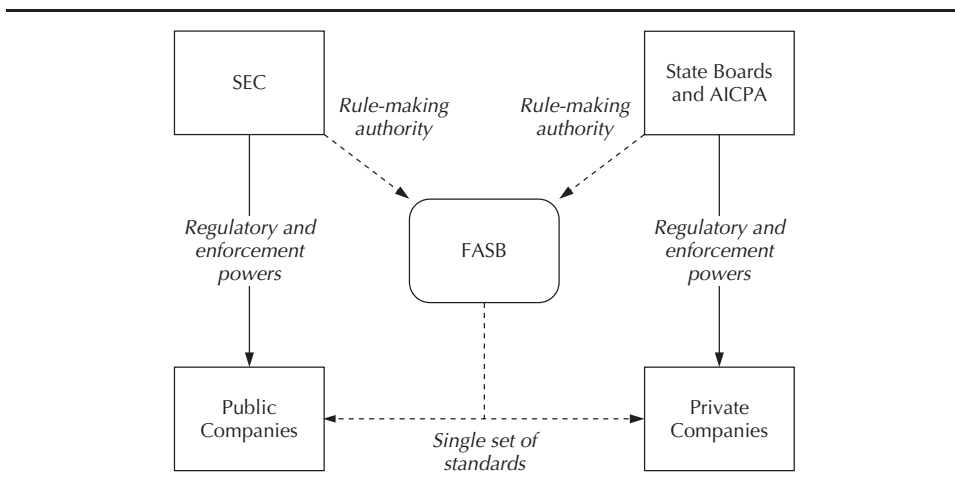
SEC

Rule-making authority

Rule-making authority

State Boards and AICPA

Regulatory and enforcement powers

FASB

Regulatory and enforcement powers

Public Companies

Single set of standards

Private Companies